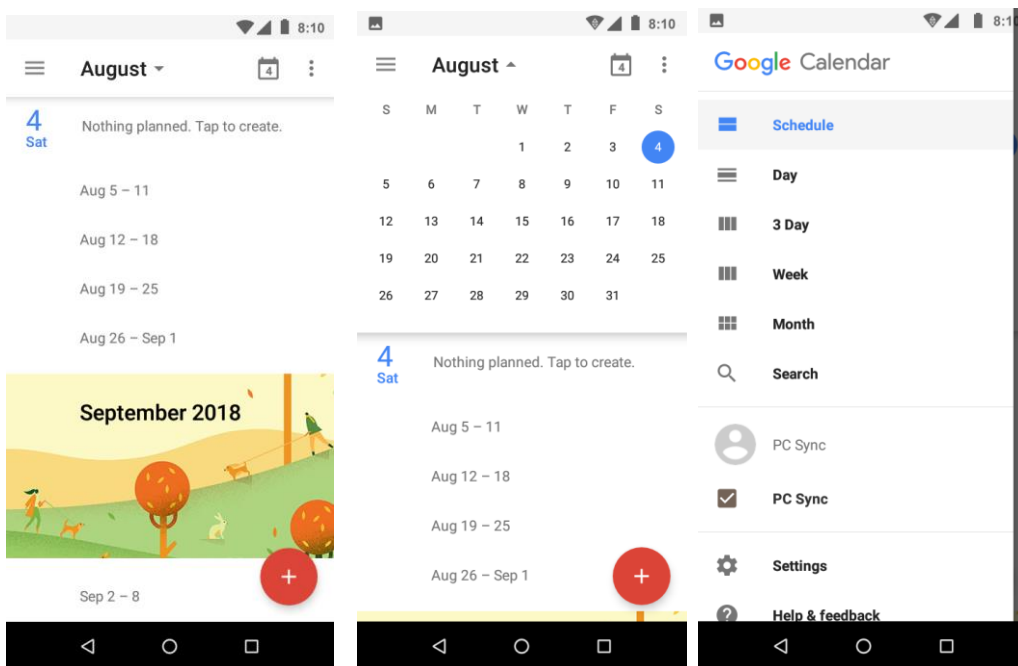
8:10

August

4

4
Sat

Nothing planned. Tap to create.

Aug 5 – 11

Aug 12 – 18

Aug 19 – 25

Aug 26 – Sep 1

September 2018

+

Sep 2 – 8

8:10

August

4

| S | M | T | W | T | F | S |
|---|---|---|---|---|---|---|
| | | | 1 | 2 | 3 | 4 |
| 5 | 6 | 7 | 8 | 9 | 10 | 11 |
| 12 | 13 | 14 | 15 | 16 | 17 | 18 |
| 19 | 20 | 21 | 22 | 23 | 24 | 25 |
| 26 | 27 | 28 | 29 | 30 | 31 | |

4
Sat

Nothing planned. Tap to create.

Aug 5 – 11

Aug 12 – 18

Aug 19 – 25

Aug 26 – Sep 1

+

8:1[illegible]

Google Calendar

Schedule

Day

3 Day

Week

Month

Search

PC Sync

PC Sync

Settings

Help & feedback